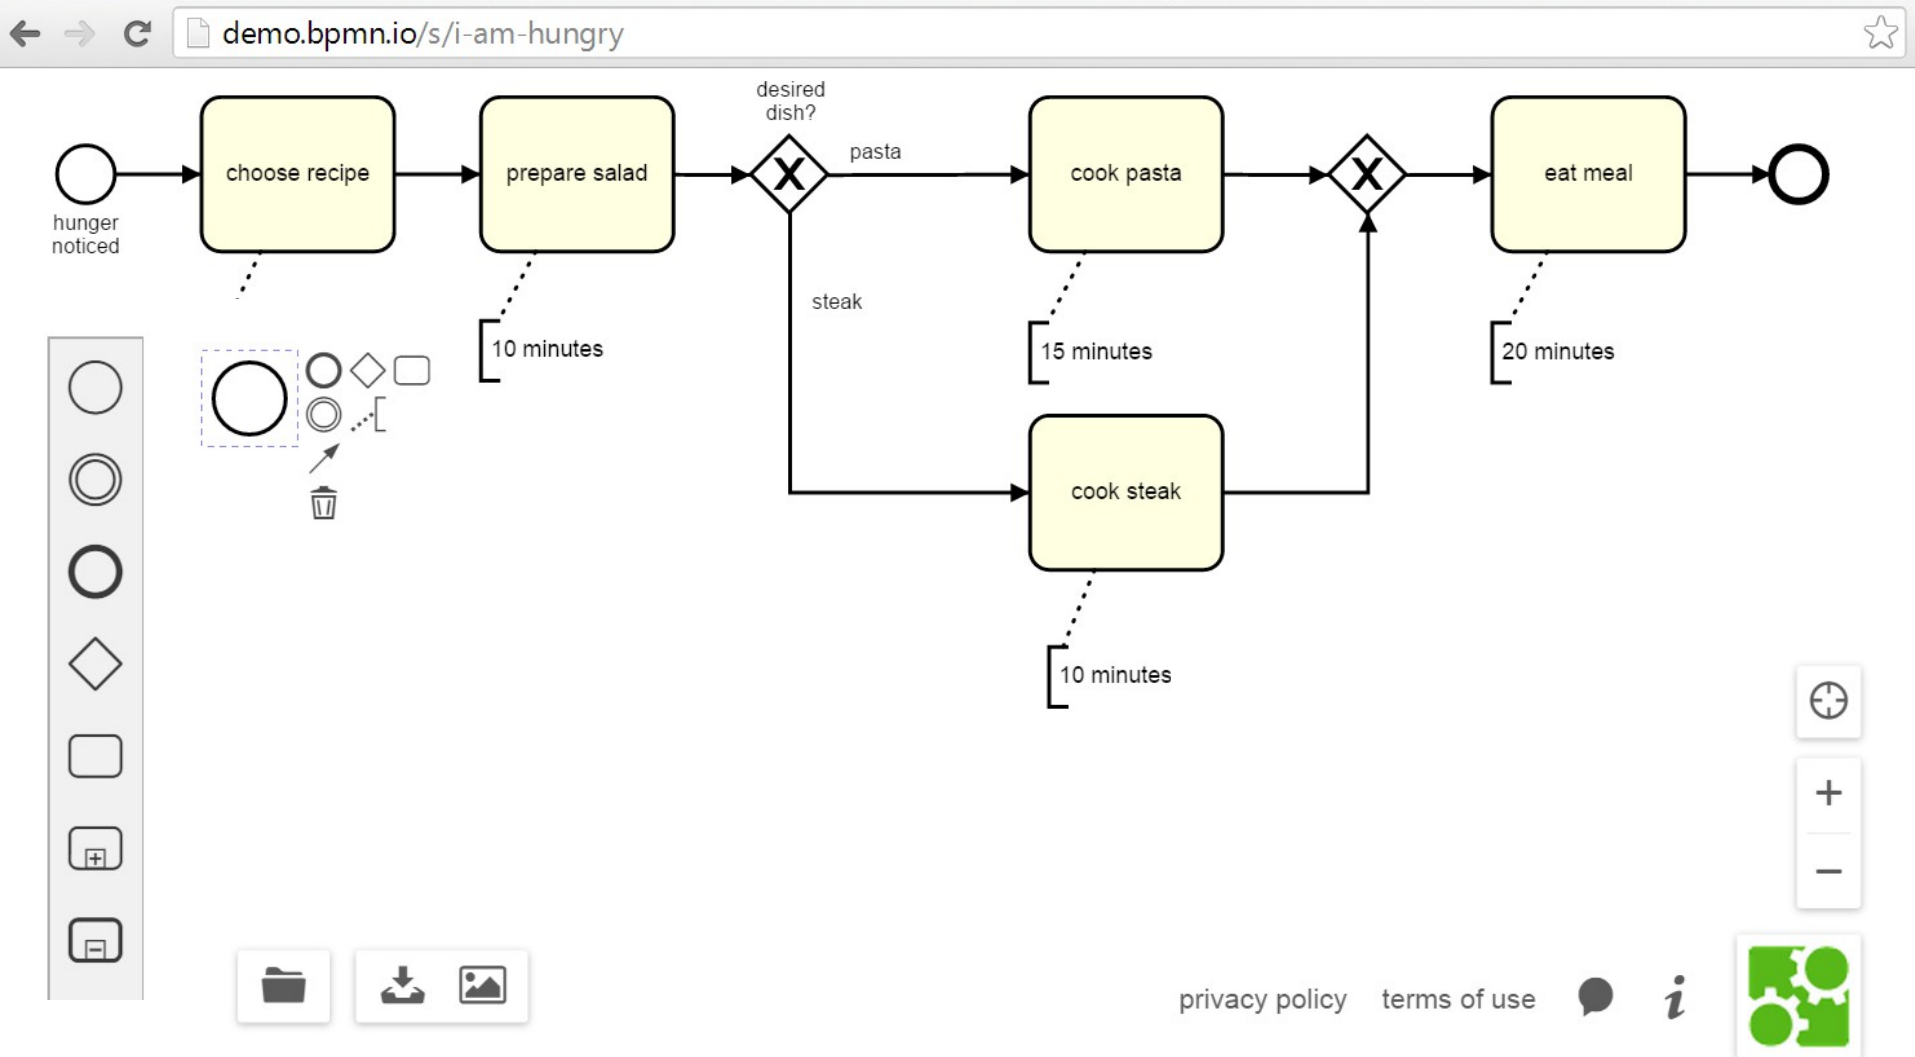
demo.bpmn.io/s/i-am-hungry

hunger noticed

choose recipe

prepare salad

10 minutes

desired dish?

pasta

steak

cook pasta

15 minutes

cook steak

10 minutes

eat meal

20 minutes

privacy policy terms of use